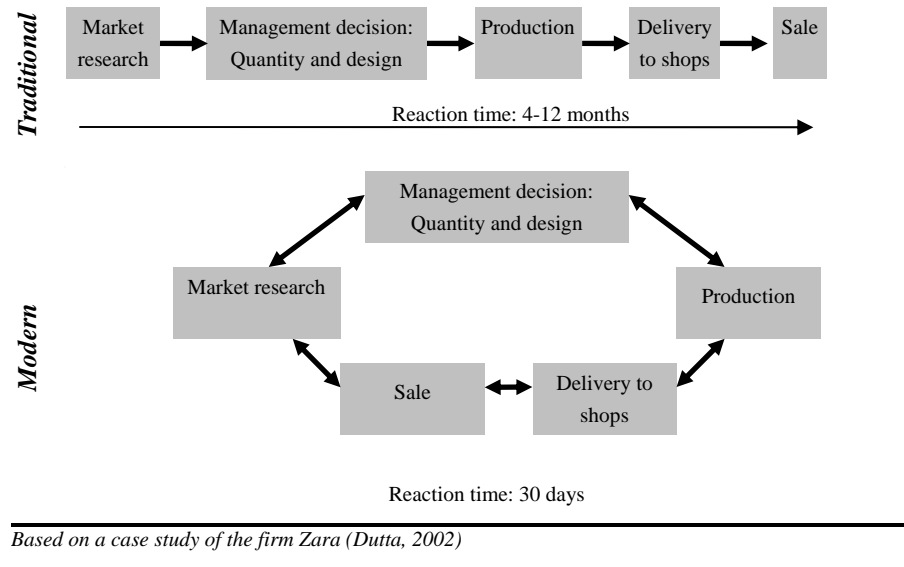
Traditional

Market research

Management decision: Quantity and design

Production

Delivery to shops

Sale

Reaction time: 4-12 months

Modern

Management decision: Quantity and design

Market research

Production

Sale

Delivery to shops

Reaction time: 30 days

*Based on a case study of the firm Zara (Dutta, 2002)*